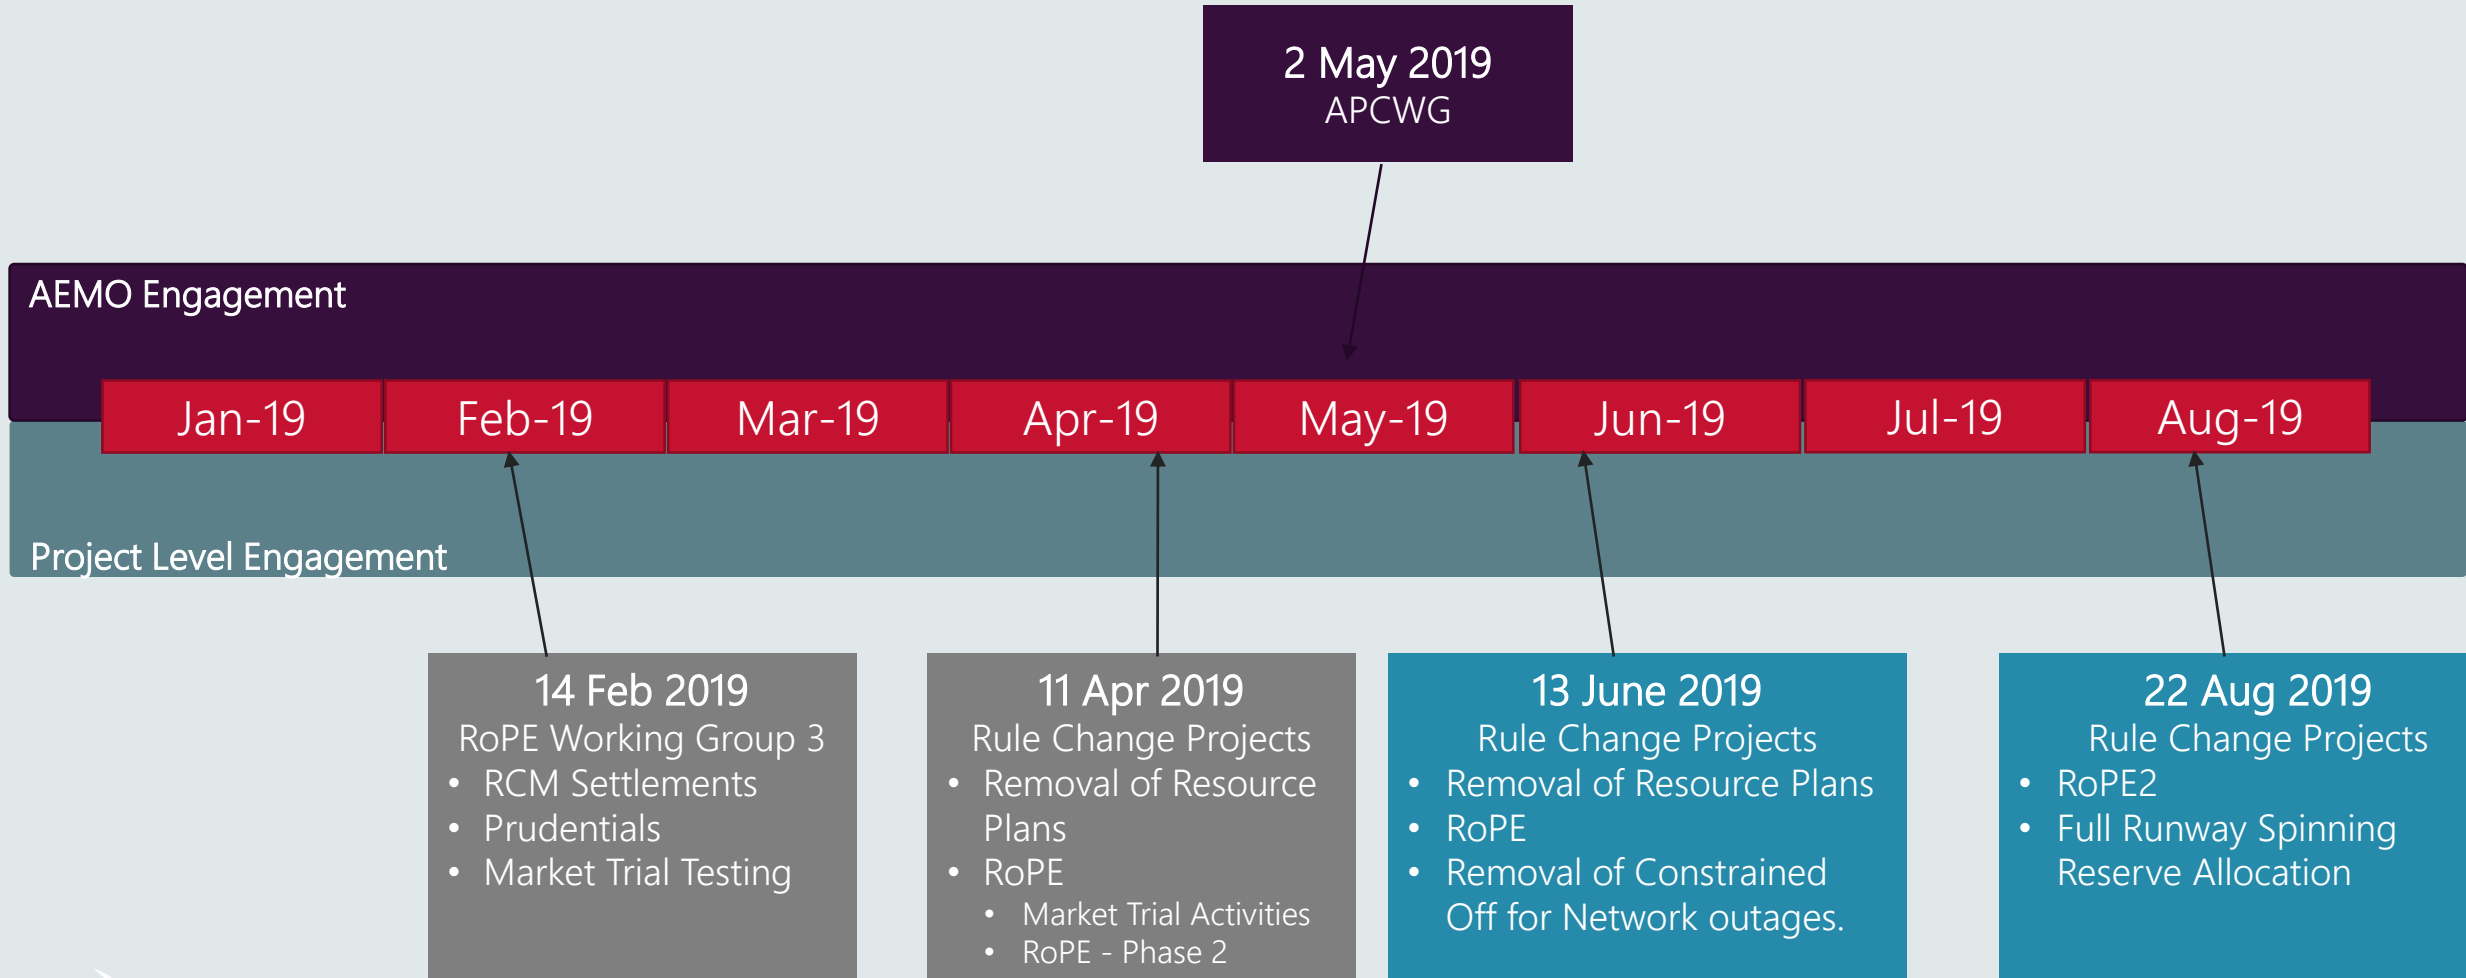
2 May 2019
APCWG

AEMO Engagement

| Jan-19 | Feb-19 | Mar-19 | Apr-19 | May-19 | Jun-19 | Jul-19 | Aug-19 |
|---|---|---|---|---|---|---|---|

Project Level Engagement

14 Feb 2019
RoPE Working Group 3
• RCM Settlements
• Prudentials
• Market Trial Testing

11 Apr 2019
Rule Change Projects
• Removal of Resource Plans
• RoPE
  • Market Trial Activities
  • RoPE - Phase 2

13 June 2019
Rule Change Projects
• Removal of Resource Plans
• RoPE
• Removal of Constrained Off for Network outages.

22 Aug 2019
Rule Change Projects
• RoPE2
• Full Runway Spinning Reserve Allocation